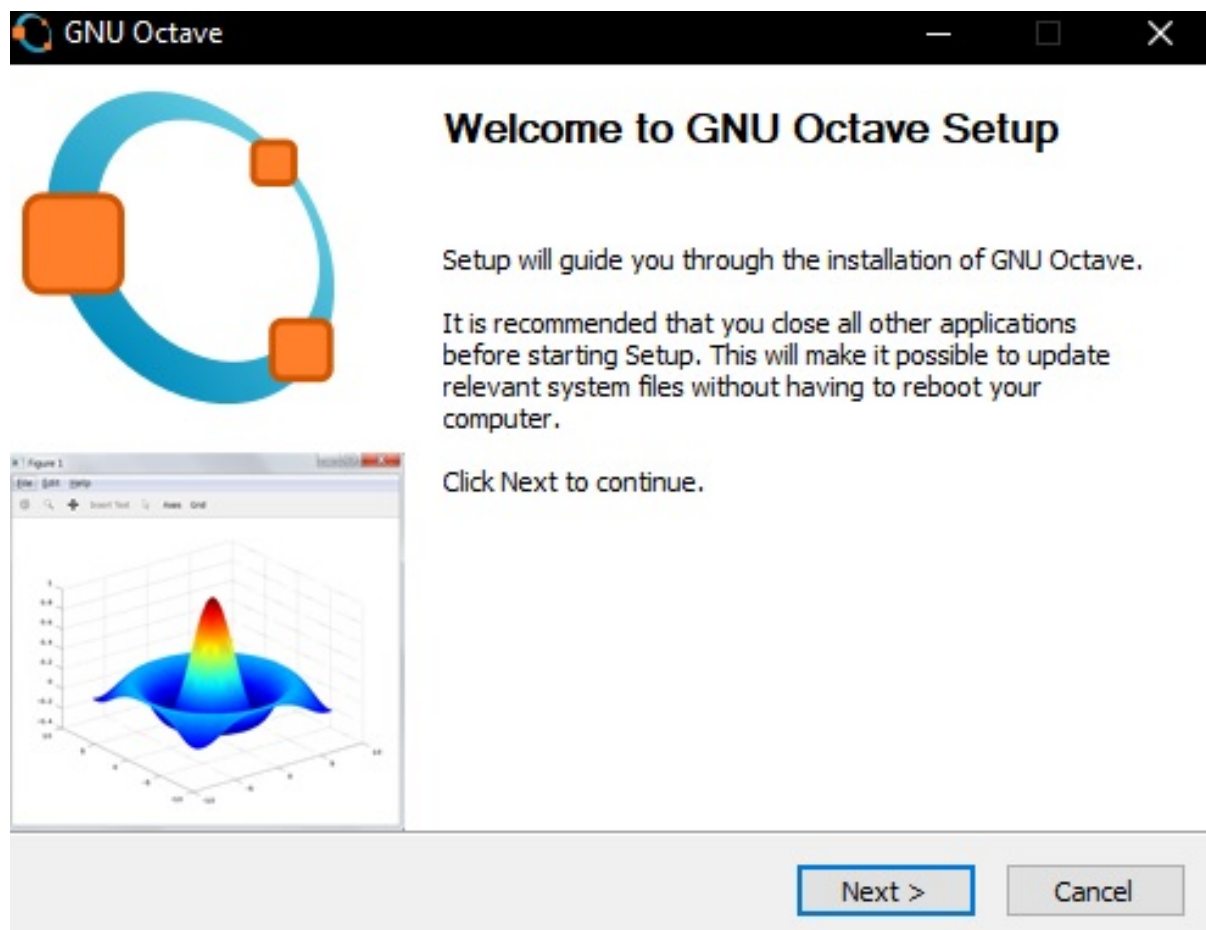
GNU Octave

Welcome to GNU Octave Setup

Setup will guide you through the installation of GNU Octave.

It is recommended that you close all other applications before starting Setup. This will make it possible to update relevant system files without having to reboot your computer.

Click Next to continue.

Figure 1
File Edit Help
Insert Text Axes Grid

Next >
Cancel